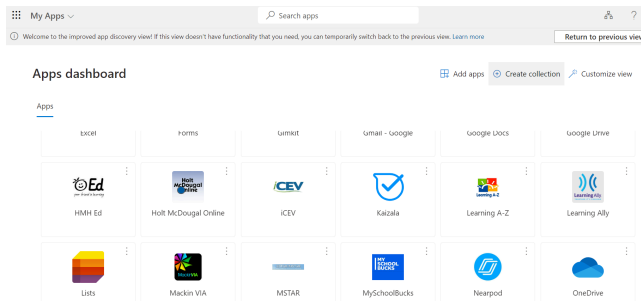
My Apps

Search apps

Welcome to the improved app discovery view! If this view doesn't have functionality that you need, you can temporarily switch back to the previous view. Learn more

Return to previous view

Apps dashboard

Add apps

Create collection

Customize view

Apps

Excel

Forms

Gimkit

Gmail - Google

Google Docs

Google Drive

Ed

your friend in learning

HMH Ed

Holt McDougal Online

Holt McDougal Online

iCEV

iCEV

Kaizala

Learning A-Z

Learning A-Z

Learning Ally

Lists

MackinVIA

Mackin VIA

MSTAR

MY SCHOOL BUCKS

MySchoolBucks

Nearpod

OneDrive